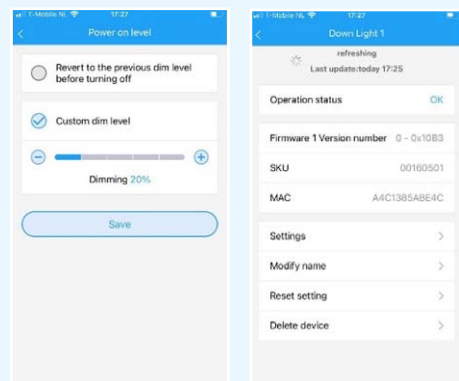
T-Mobile NL 17:27
Power on level
Revert to the previous dim level before turning off
Custom dim level
Dimming 20%
Save

T-Mobile NL 17:27
Down Light 1
refreshing
Last update:today 17:25
Operation status OK
Firmware 1 Version number 0 - 0x10B3
SKU 00160501
MAC A4C1385A8E4C
Settings
Modify name
Reset setting
Delete device